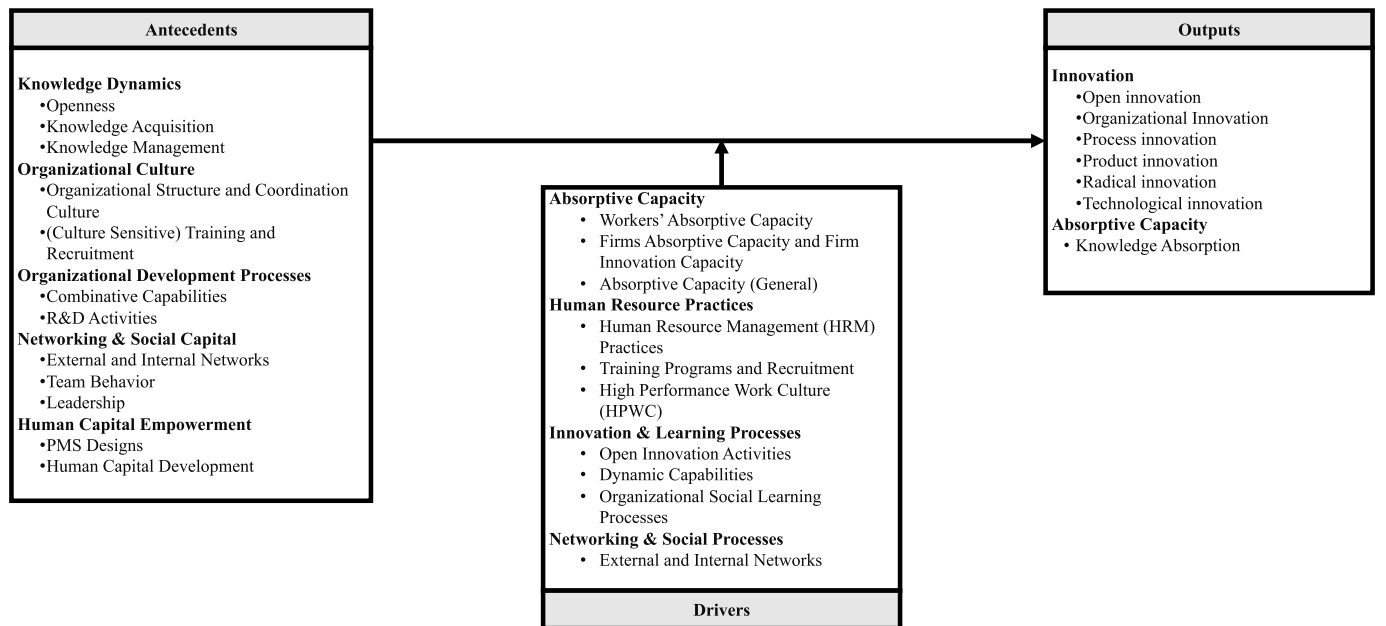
Antecedents

Knowledge Dynamics
•Openness
•Knowledge Acquisition
•Knowledge Management
Organizational Culture
•Organizational Structure and Coordination Culture
•(Culture Sensitive) Training and Recruitment
Organizational Development Processes
•Combinative Capabilities
•R&D Activities
Networking & Social Capital
•External and Internal Networks
•Team Behavior
•Leadership
Human Capital Empowerment
•PMS Designs
•Human Capital Development

Absorptive Capacity
• Workers' Absorptive Capacity
• Firms Absorptive Capacity and Firm Innovation Capacity
• Absorptive Capacity (General)
Human Resource Practices
• Human Resource Management (HRM) Practices
• Training Programs and Recruitment
• High Performance Work Culture (HPWC)
Innovation & Learning Processes
• Open Innovation Activities
• Dynamic Capabilities
• Organizational Social Learning Processes
Networking & Social Processes
• External and Internal Networks

Drivers

Outputs

Innovation
•Open innovation
•Organizational Innovation
•Process innovation
•Product innovation
•Radical innovation
•Technological innovation
Absorptive Capacity
• Knowledge Absorption